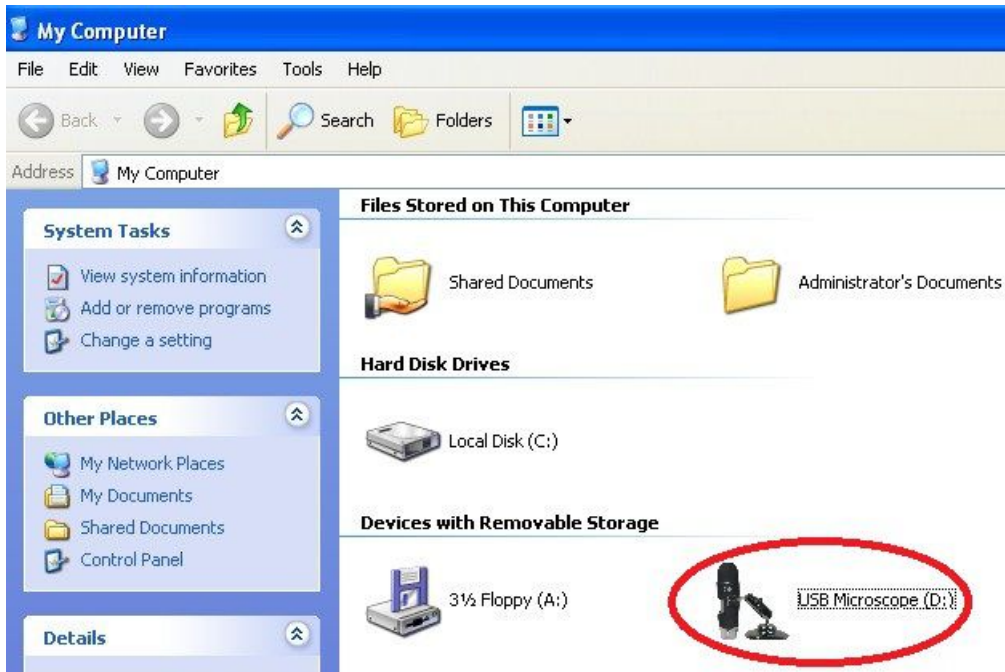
My Computer

File Edit View Favorites Tools Help

Back Search Folders

Address My Computer

System Tasks

View system information
Add or remove programs
Change a setting

Other Places

My Network Places
My Documents
Shared Documents
Control Panel

Details

Files Stored on This Computer

Shared Documents

Administrator's Documents

Hard Disk Drives

Local Disk (C:)

Devices with Removable Storage

3½ Floppy (A:)

USB Microscope (D:)